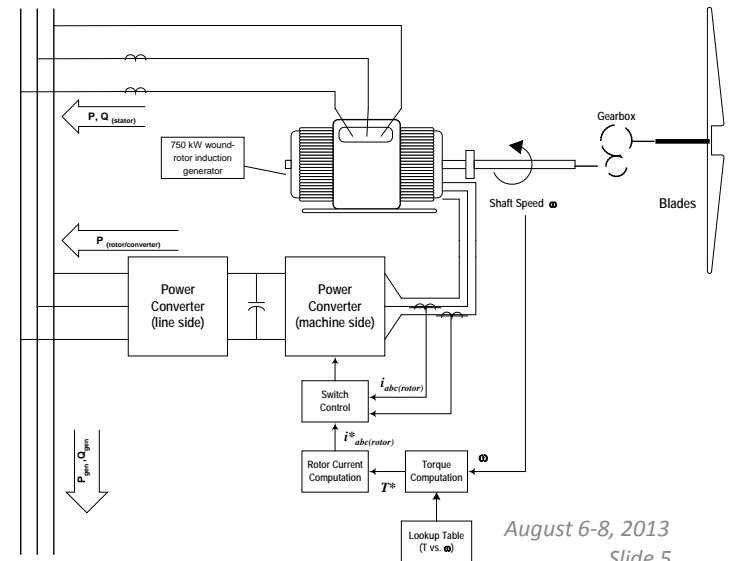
P, Q $_{(stator)}$

750 kW wound-rotor induction generator

Gearbox

Shaft Speed $\omega$

Blades

P $_{(rotor/converter)}$

Power Converter (line side)

Power Converter (machine side)

$i_{abc(rotor)}$

Switch Control

$i^*_{abc(rotor)}$

$P_{gen}, Q_{gen}$

Rotor Current Computation

$T^*$

Torque Computation

$\omega$

Lookup Table (T vs. $\omega$)

August 6-8, 2013

Slide 5